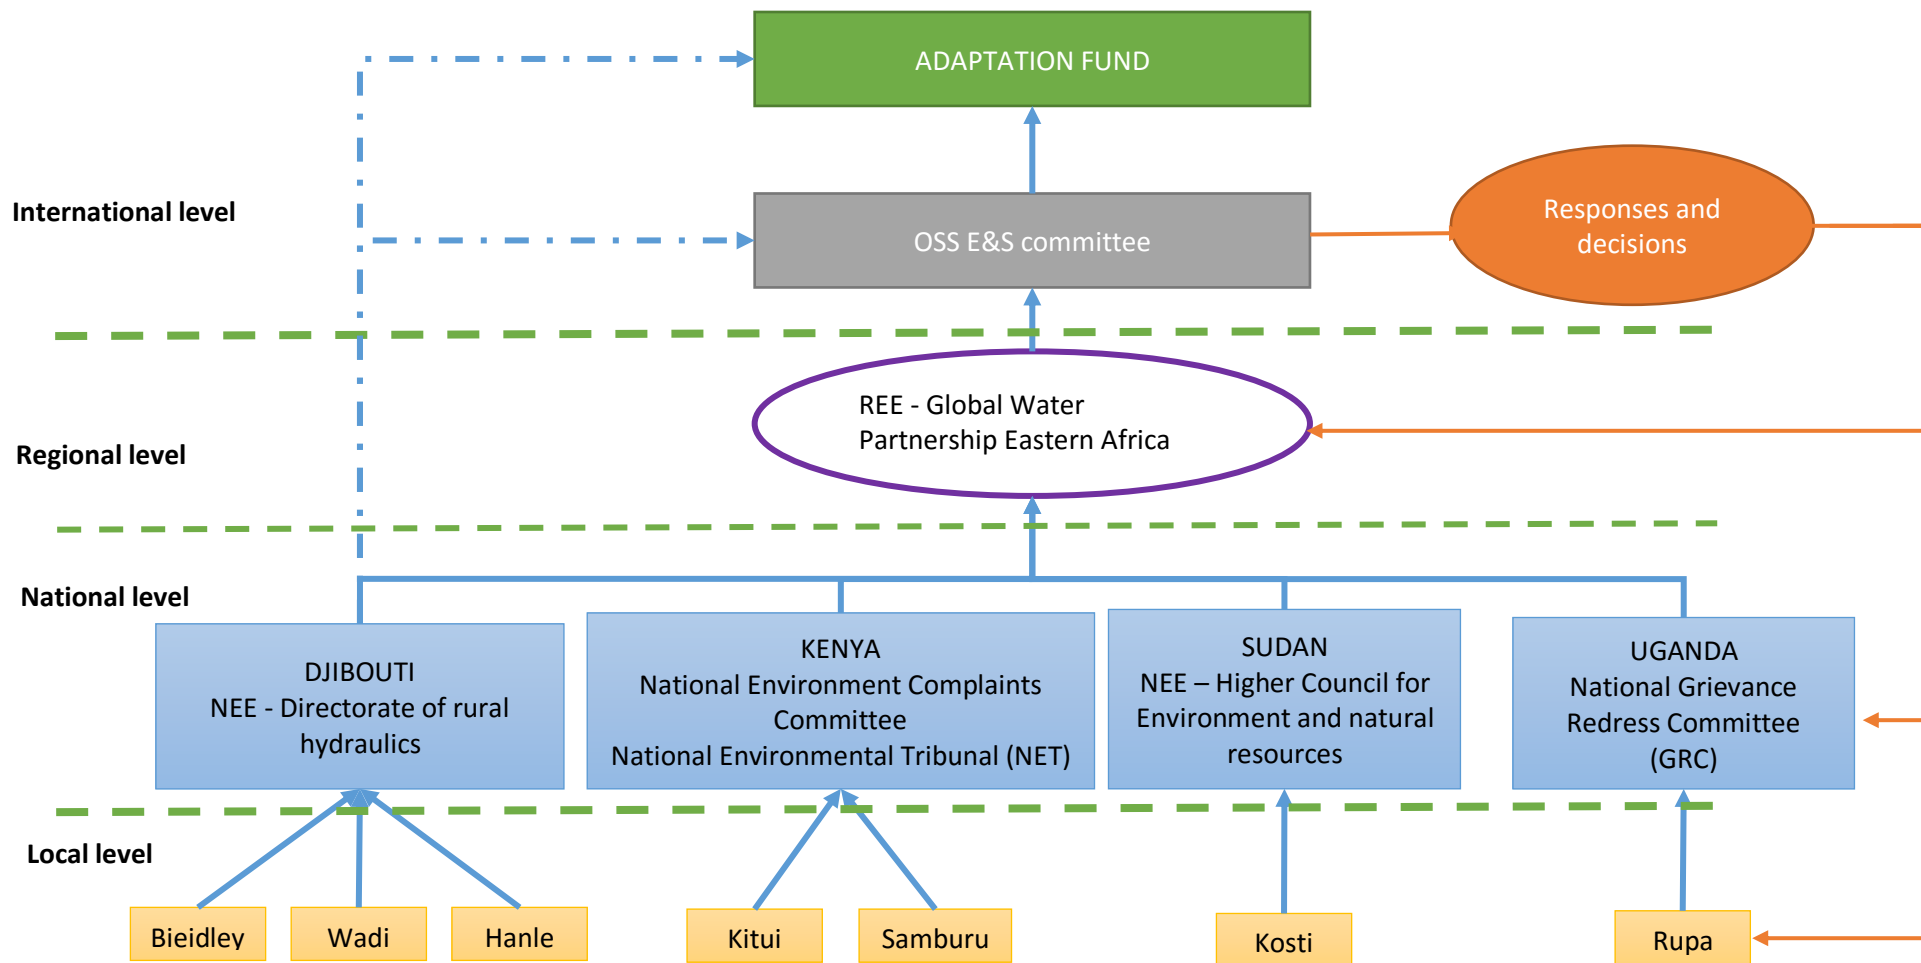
ADAPTATION FUND

International level

OSS E&S committee

Responses and decisions

Regional level

REE - Global Water Partnership Eastern Africa

National level

DJIBOUTI
NEE - Directorate of rural hydraulics

KENYA
National Environment Complaints Committee
National Environmental Tribunal (NET)

SUDAN
NEE – Higher Council for Environment and natural resources

UGANDA
National Grievance Redress Committee (GRC)

Local level

Bieidley

Wadi

Hanle

Kitui

Samburu

Kosti

Rupa